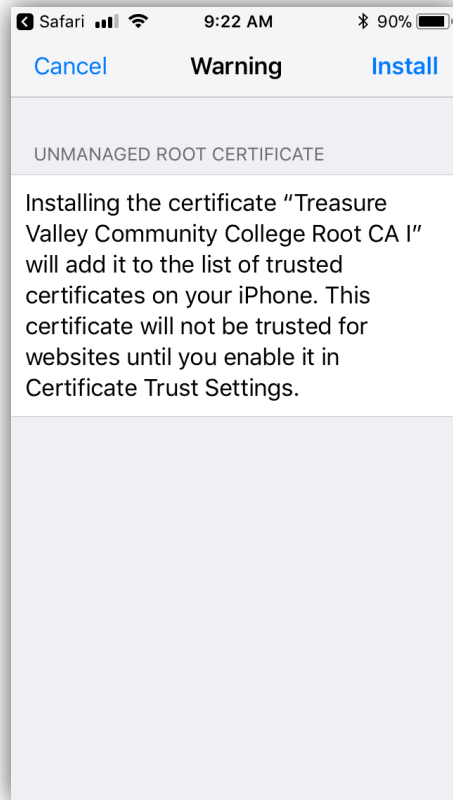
Safari 9:22 AM 90%

Cancel Warning Install

UNMANAGED ROOT CERTIFICATE

Installing the certificate “Treasure Valley Community College Root CA I” will add it to the list of trusted certificates on your iPhone. This certificate will not be trusted for websites until you enable it in Certificate Trust Settings.